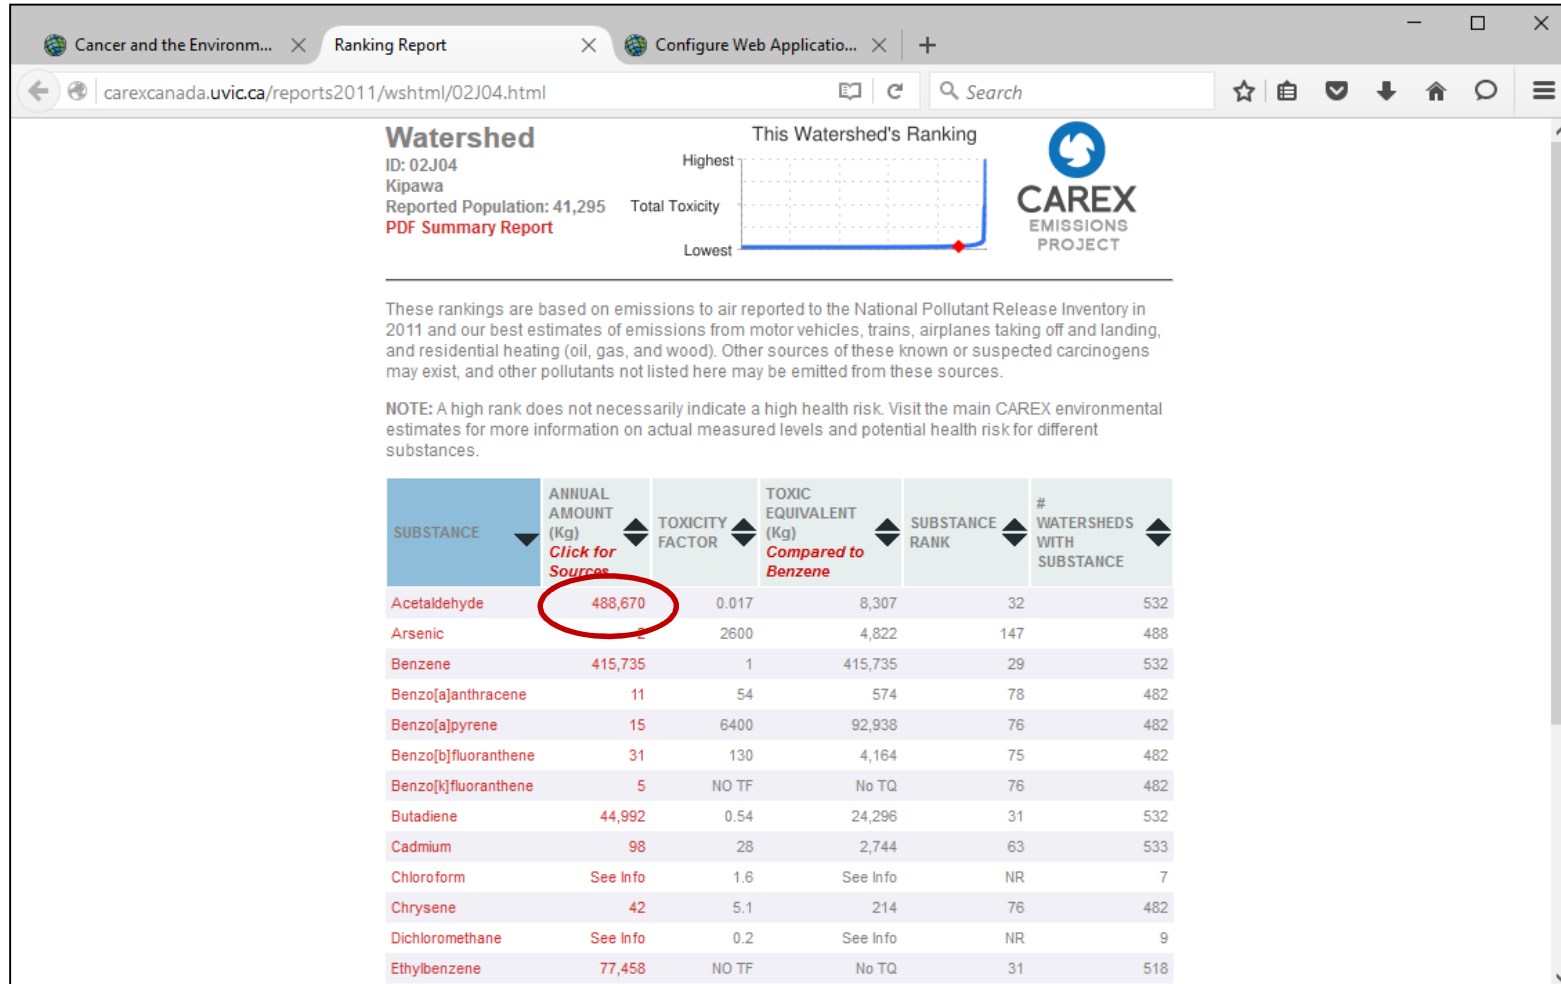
Cancer and the Environm... × Ranking Report × Configure Web Applicatio... × +

carexcanada.uvic.ca/reports2011/wshtml/02J04.html

Search

Watershed
ID: 02J04
Kipawa
Reported Population: 41,295
PDF Summary Report

This Watershed's Ranking
Highest
Total Toxicity
Lowest

CAREX
EMISSIONS PROJECT

These rankings are based on emissions to air reported to the National Pollutant Release Inventory in 2011 and our best estimates of emissions from motor vehicles, trains, airplanes taking off and landing, and residential heating (oil, gas, and wood). Other sources of these known or suspected carcinogens may exist, and other pollutants not listed here may be emitted from these sources.

NOTE: A high rank does not necessarily indicate a high health risk. Visit the main CAREX environmental estimates for more information on actual measured levels and potential health risk for different substances.

| SUBSTANCE | ANNUAL AMOUNT (Kg) Click for Sources | TOXICITY FACTOR | TOXIC EQUIVALENT (Kg) Compared to Benzene | SUBSTANCE RANK | # WATERSHEDS WITH SUBSTANCE |
|---|---|---|---|---|---|
| Acetaldehyde | 488,670 | 0.017 | 8,307 | 32 | 532 |
| Arsenic | 2 | 2600 | 4,822 | 147 | 488 |
| Benzene | 415,735 | 1 | 415,735 | 29 | 532 |
| Benzo[a]anthracene | 11 | 54 | 574 | 78 | 482 |
| Benzo[a]pyrene | 15 | 6400 | 92,938 | 76 | 482 |
| Benzo[b]fluoranthene | 31 | 130 | 4,164 | 75 | 482 |
| Benzo[k]fluoranthene | 5 | NO TF | No TQ | 76 | 482 |
| Butadiene | 44,992 | 0.54 | 24,296 | 31 | 532 |
| Cadmium | 98 | 28 | 2,744 | 63 | 533 |
| Chloroform | See Info | 1.6 | See Info | NR | 7 |
| Chrysene | 42 | 5.1 | 214 | 76 | 482 |
| Dichloromethane | See Info | 0.2 | See Info | NR | 9 |
| Ethylbenzene | 77,458 | NO TF | No TQ | 31 | 518 |